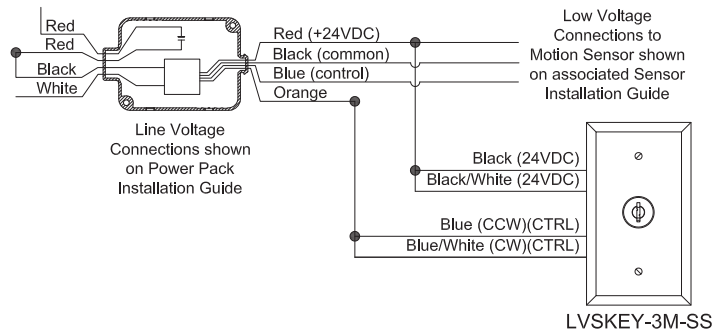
Red
Red
Black
White

Line Voltage Connections shown on Power Pack Installation Guide

Red (+24VDC)
Black (common)
Blue (control)
Orange

Low Voltage Connections to Motion Sensor shown on associated Sensor Installation Guide

Black (24VDC)
Black/White (24VDC)

Blue (CCW)(CTRL)
Blue/White (CW)(CTRL)

LVSKEY-3M-SS